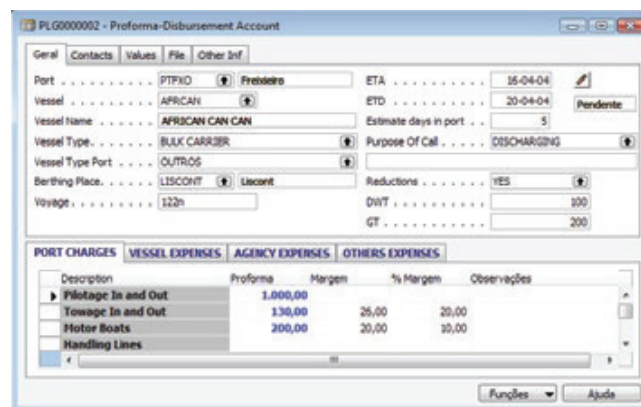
PLG0000002 - Proforma-Disbursement Account

Geral | Contacts | Values | File | Other Inf

Port . . . . . . . . . . PTFXO Freixieiro
Vessel . . . . . . . . . AFRICAN
Vessel Name . . . . . . AFRICAN CAN CAN
Vessel Type. . . . . . . BULK CARRIER
Vessel Type Port . . . . OUTROS
Berthing Place. . . . . . LISCONT Liscont
Voyage . . . . . . . . . 122n

ETA . . . . . . . . . . 16-04-04
ETD . . . . . . . . . . 20-04-04
Pendente
Estimate days in port . . 5
Purpose Of Call . . . . . DISCHARGING
Reductions . . . . . . . YES
DWT . . . . . . . . . . 100
GT . . . . . . . . . . . 200

PORT CHARGES | VESSEL EXPENSES | AGENCY EXPENSES | OTHERS EXPENSES

| Description | Proforma | Margem | % Margem | Observações |
|---|---|---|---|---|
| Pilotage In and Out | 1.000,00 | | | |
| Towage In and Out | 130,00 | 26,00 | 20,00 | |
| Motor Boats | 200,00 | 20,00 | 10,00 | |
| Handling Lines | | | | |

Funções | Ajuda